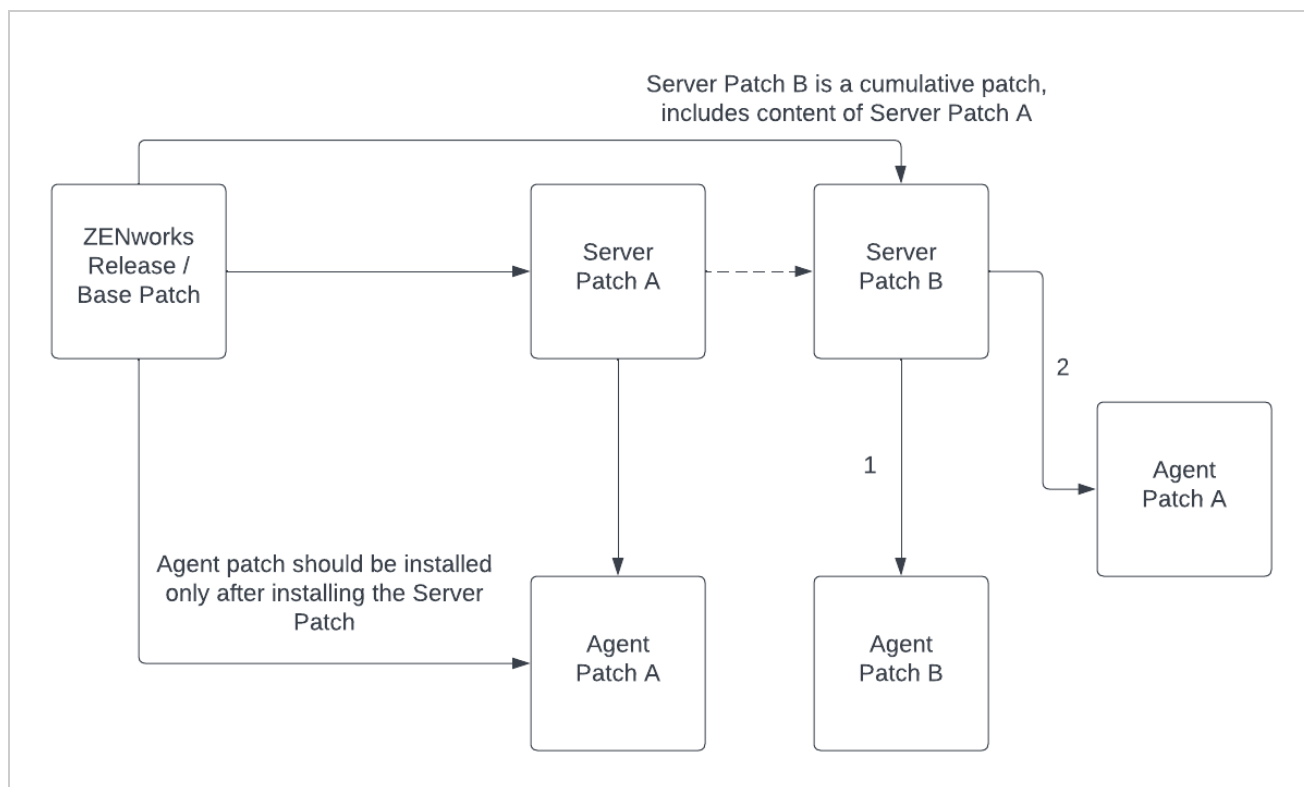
Server Patch B is a cumulative patch, includes content of Server Patch A

ZENworks Release / Base Patch

Server Patch A

Server Patch B

2

1

Agent Patch A

Agent patch should be installed only after installing the Server Patch

Agent Patch A

Agent Patch B